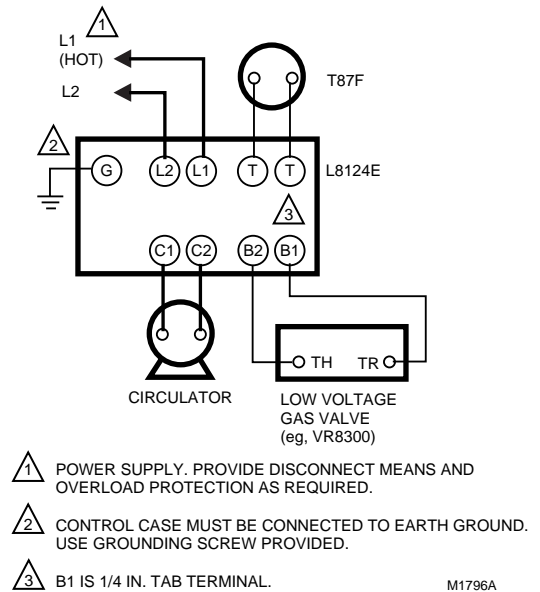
1
L1
(HOT)
L2
T87F
2
G
L2
L1
T
T
L8124E
3
C1
C2
B2
B1
TH
TR
CIRCULATOR
LOW VOLTAGE
GAS VALVE
(eg, VR8300)

1 POWER SUPPLY. PROVIDE DISCONNECT MEANS AND OVERLOAD PROTECTION AS REQUIRED.

2 CONTROL CASE MUST BE CONNECTED TO EARTH GROUND. USE GROUNDING SCREW PROVIDED.

3 B1 IS 1/4 IN. TAB TERMINAL.

M1796A